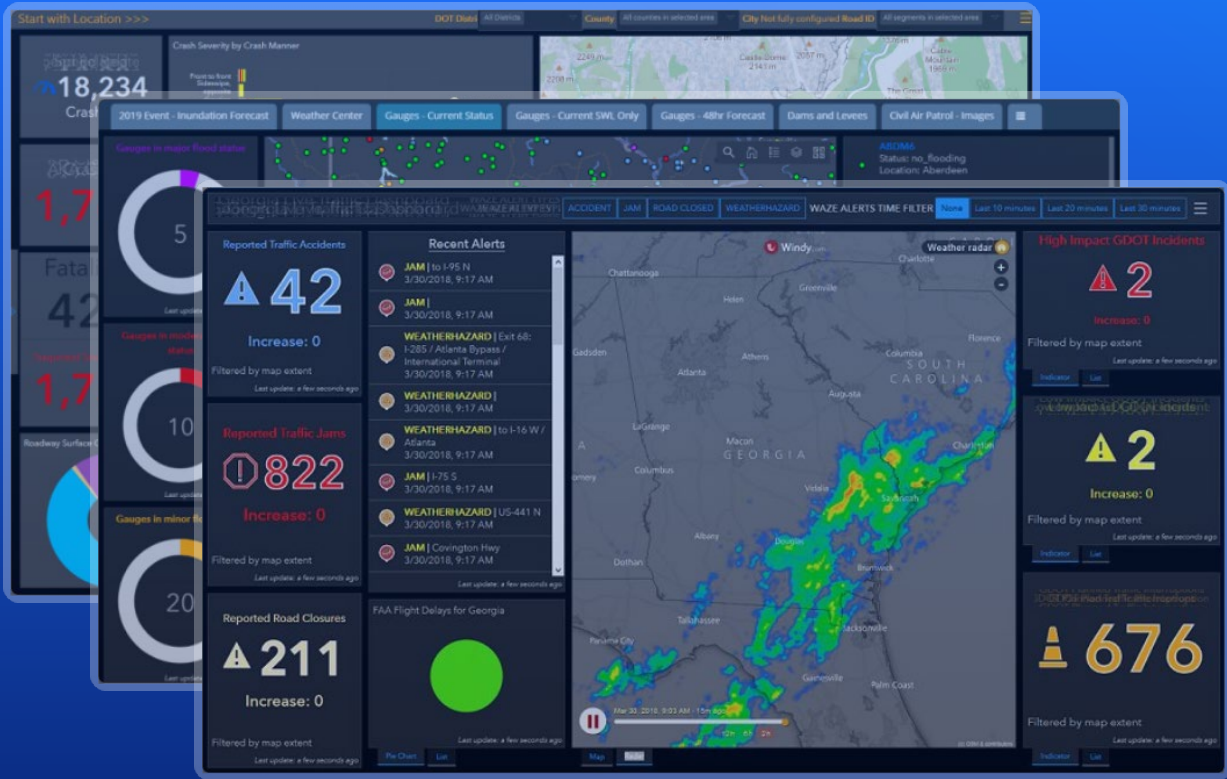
Start with Location >>>

DOT District All Districts County All counties in selected area City Not fully configured Road ID All segments in selected area

18,234
Crash

Crash Severity by Crash Manner

1,7

Fatal
42

1,7

Roadway Surface

2019 Event - Inundation Forecast | Weather Center | Gauges - Current Status | Gauges - Current SWL Only | Gauges - 48hr Forecast | Dams and Levees | Civil Air Patrol - Images

Gauges in major flood status
5

Gauges in moderate flood status
10

Gauges in minor flood status
20

ABDM6
Status: no_flooding
Location: Aberdeen

WAZE ALERTS FILTER ACCIDENT JAM ROAD CLOSED WEATHERHAZARD WAZE ALERTS TIME FILTER None Last 10 minutes Last 20 minutes Last 30 minutes

Reported Traffic Accidents
42
Increase: 0
Filtered by map extent
Last update: a few seconds ago

Reported Traffic Jams
822
Increase: 0
Filtered by map extent
Last update: a few seconds ago

Reported Road Closures
211
Increase: 0
Filtered by map extent
Last update: a few seconds ago

Recent Alerts
JAM | to I-95 N
3/30/2018, 9:17 AM
JAM |
3/30/2018, 9:17 AM
WEATHERHAZARD | Exit 68: I-285 / Atlanta Bypass / International Terminal
3/30/2018, 9:17 AM
WEATHERHAZARD |
3/30/2018, 9:17 AM
WEATHERHAZARD | to I-16 W / Atlanta
3/30/2018, 9:17 AM
JAM | I-75 S
3/30/2018, 9:17 AM
WEATHERHAZARD | US-441 N
3/30/2018, 9:17 AM
JAM | Covington Hwy
3/30/2018, 9:17 AM
Last update: a few seconds ago

FAA Flight Delays for Georgia
Pie Chart List
Last update: a few seconds ago

Windy
Weather radar
Chattanooga Charlotte Greenville Helen Athens Gadsden Atlanta Columbia SOUTH CAROLINA Florence Augusta LaGrange Macon GEORGIA Columbus Charleston Vidalia Savannah Albany Douglas Brunswick Dothan Panama City Tallahassee Jacksonville Gainesville Palm Coast
Mar 30, 2018, 9:03 AM - 15m ago
12h 6h 3h
Map Radar

High Impact GDOT Incidents
2
Increase: 0
Filtered by map extent
Last update: a few seconds ago
Indicator List

Low Impact GDOT Incidents
2
Increase: 0
Filtered by map extent
Last update: a few seconds ago
Indicator List

GDOT Road Traffic Incidents
676
Filtered by map extent
Last update: a few seconds ago
Indicator List